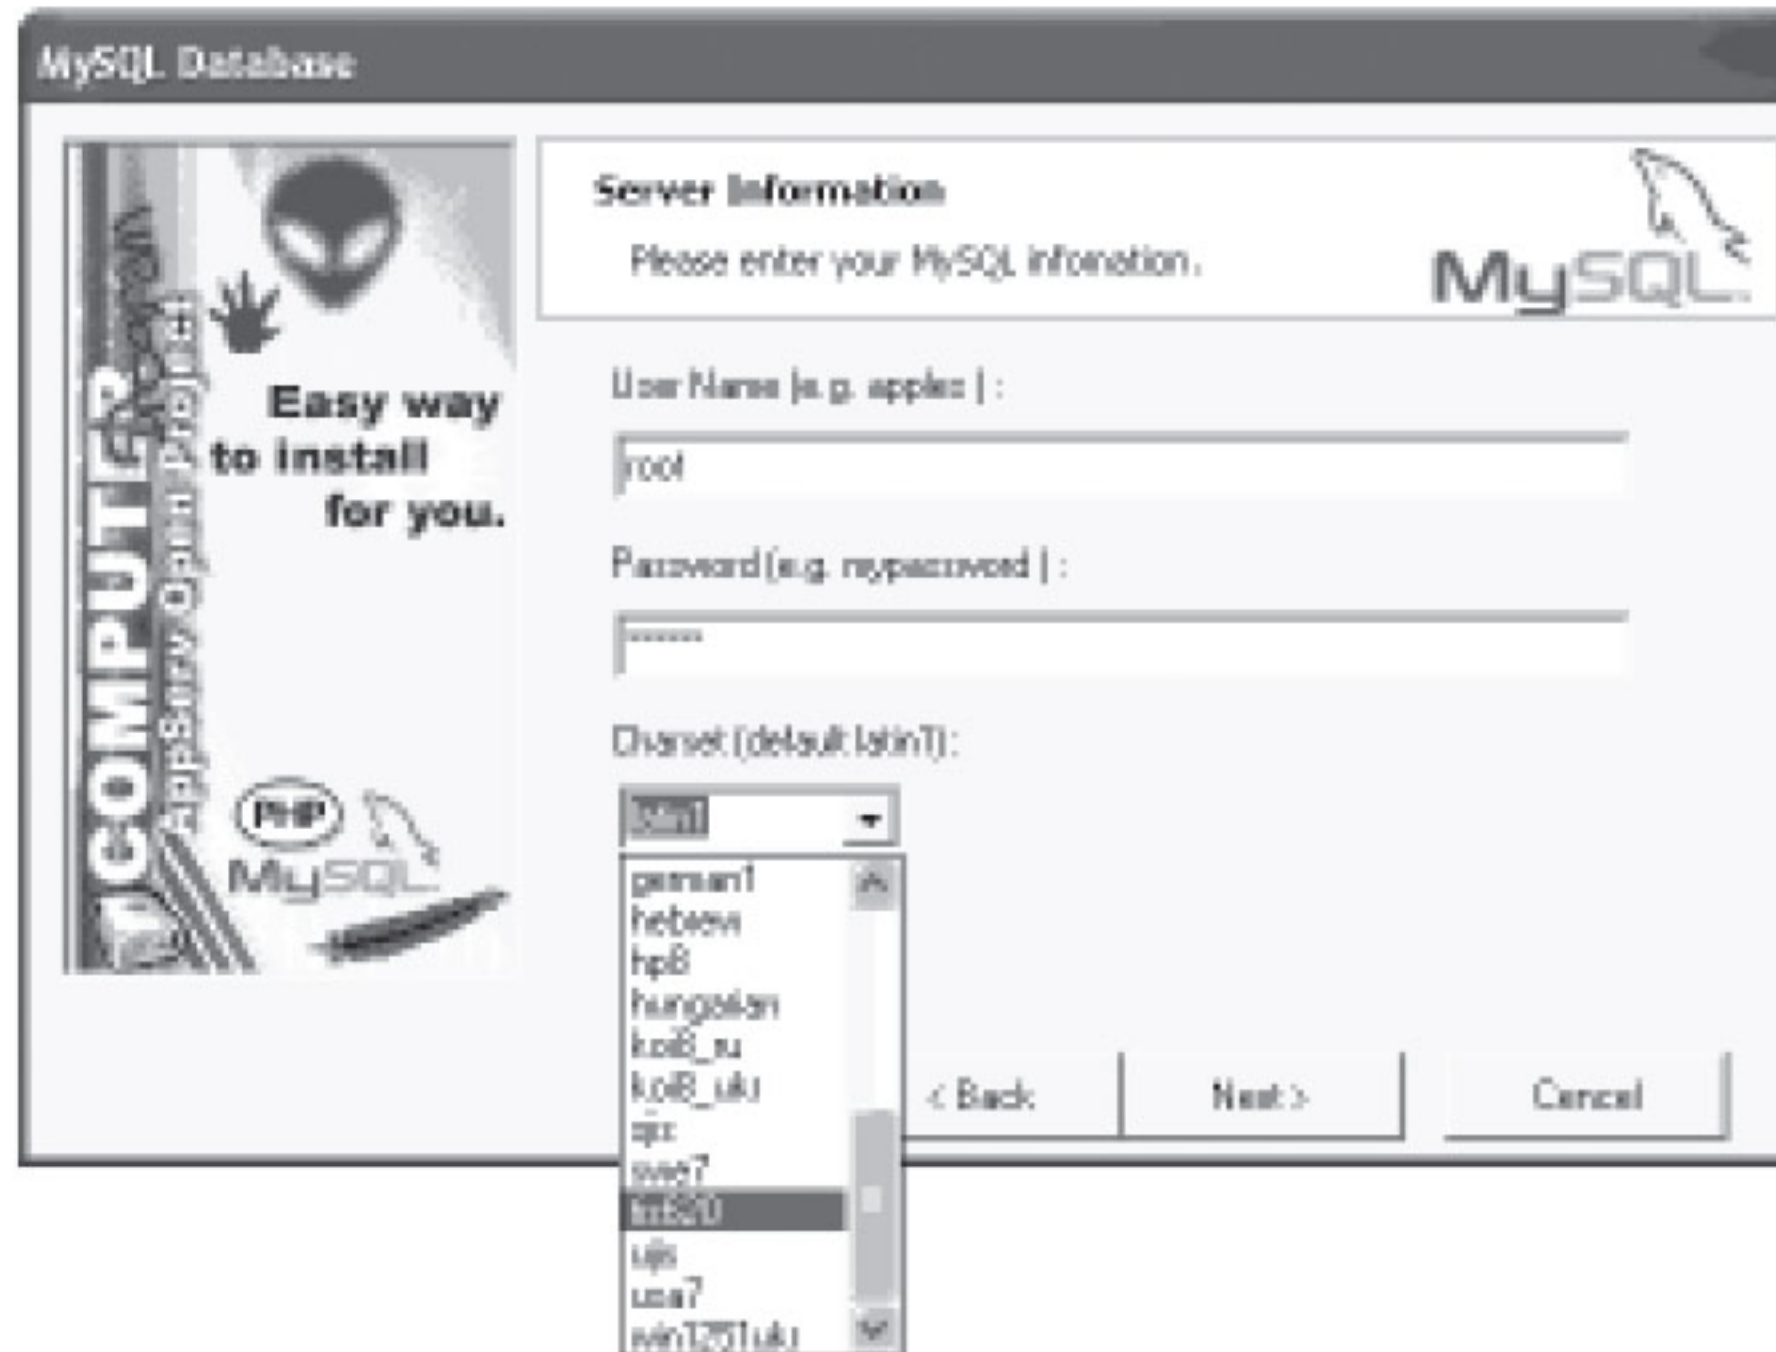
MySQL Database

COMPUTER
AppServ Open Project

Easy way to install for you.

PHP
MySQL

Server Information

Please enter your MySQL infomation.

MySQL

User Name (e.g. apples ) :

root

Password (e.g. mypassword ) :

*******

Charset (default latin1):

latin1

german1
hebrew
hp8
hungarian
koi8_ru
koi8_ukr
sjis
swe7
tis620
ujis
usa7
win1251ukr

< Back

Next >

Cancel